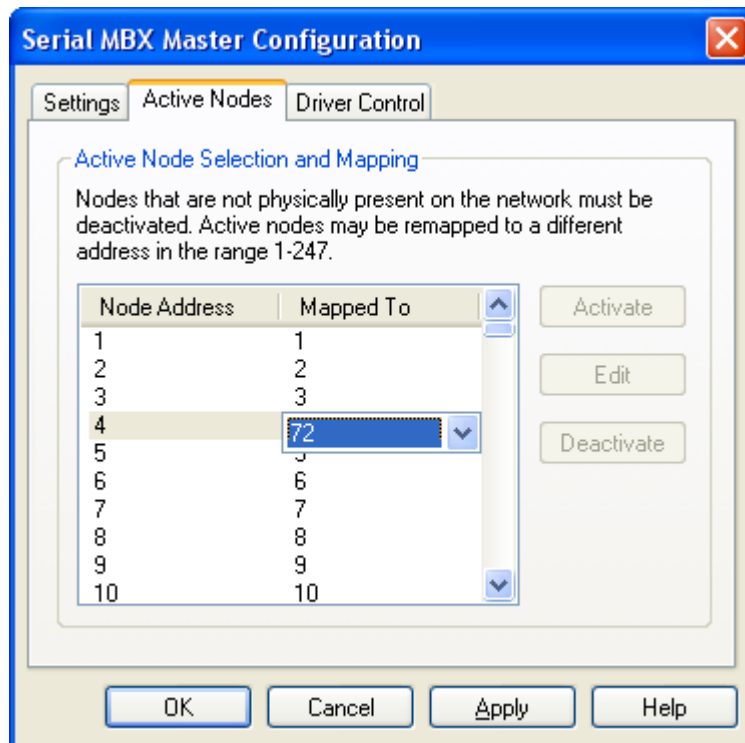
Serial MBX Master Configuration

Settings | Active Nodes | Driver Control

Active Node Selection and Mapping

Nodes that are not physically present on the network must be deactivated. Active nodes may be remapped to a different address in the range 1-247.

| Node Address | Mapped To |
|---|---|
| 1 | 1 |
| 2 | 2 |
| 3 | 3 |
| 4 | 72 |
| 5 | 5 |
| 6 | 6 |
| 7 | 7 |
| 8 | 8 |
| 9 | 9 |
| 10 | 10 |

Activate

Edit

Deactivate

OK | Cancel | Apply | Help